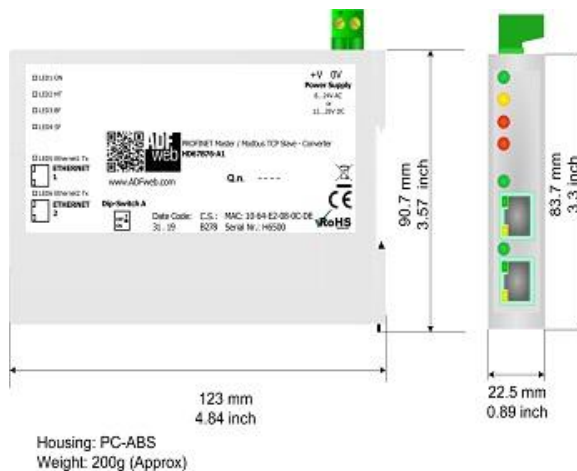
LED1 ON
LED2 HF
LED3 BF
LED4 SF
LED5 Ethernet Tx
ETHERNET 1
LED6 Ethernet Tx
ETHERNET 2

+V 0V
Power Supply
8...24V AC
or
11...35V DC

ADF web
PROFINET Master / Modbus TCP Slave - Converter
HD67870-A1
www.ADFweb.com
Q.n. ----
Dip-Switch A
Date Code: 31 . 19
C.S.: B278
MAC: 10-64-E2-08-0C-DE
Serial Nr.: H6500
CE
RoHS

90.7 mm
3.57 inch

83.7 mm
3.3 inch

123 mm
4.84 inch

22.5 mm
0.89 inch

Housing: PC-ABS
Weight: 200g (Approx)